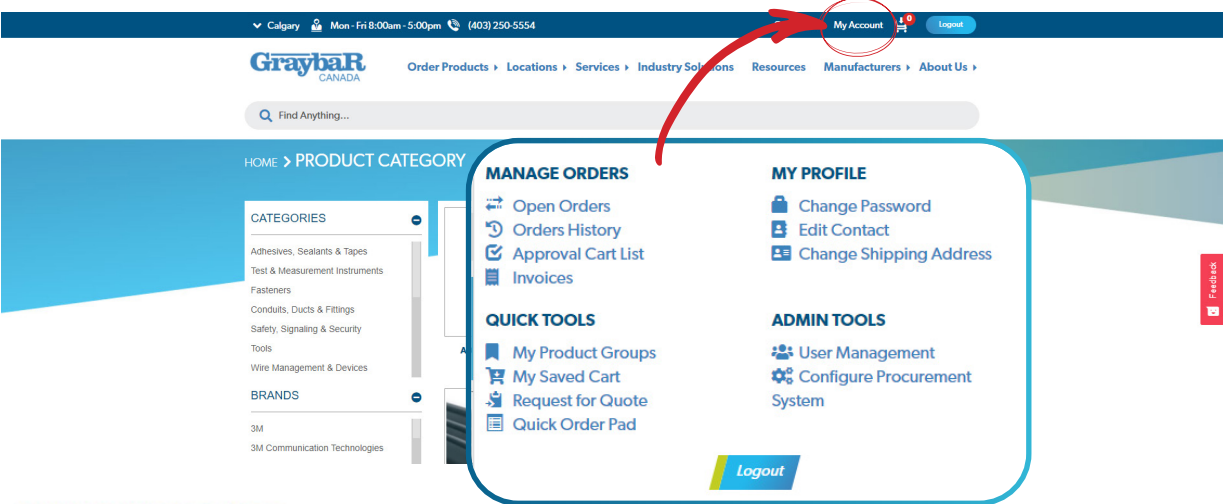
Calgary Mon - Fri 8:00am - 5:00pm (403) 250-5554 My Account 0 Logout

GraybaR CANADA

Order Products Locations Services Industry Solutions Resources Manufacturers About Us

Find Anything...

HOME > PRODUCT CATEGORY

CATEGORIES

Adhesives, Sealants & Tapes
Test & Measurement Instruments
Fasteners
Conduits, Ducts & Fittings
Safety, Signaling & Security
Tools
Wire Management & Devices

BRANDS

3M
3M Communication Technologies

MANAGE ORDERS
Open Orders
Orders History
Approval Cart List
Invoices

QUICK TOOLS
My Product Groups
My Saved Cart
Request for Quote
Quick Order Pad

MY PROFILE
Change Password
Edit Contact
Change Shipping Address

ADMIN TOOLS
User Management
Configure Procurement System

Logout

Feedback